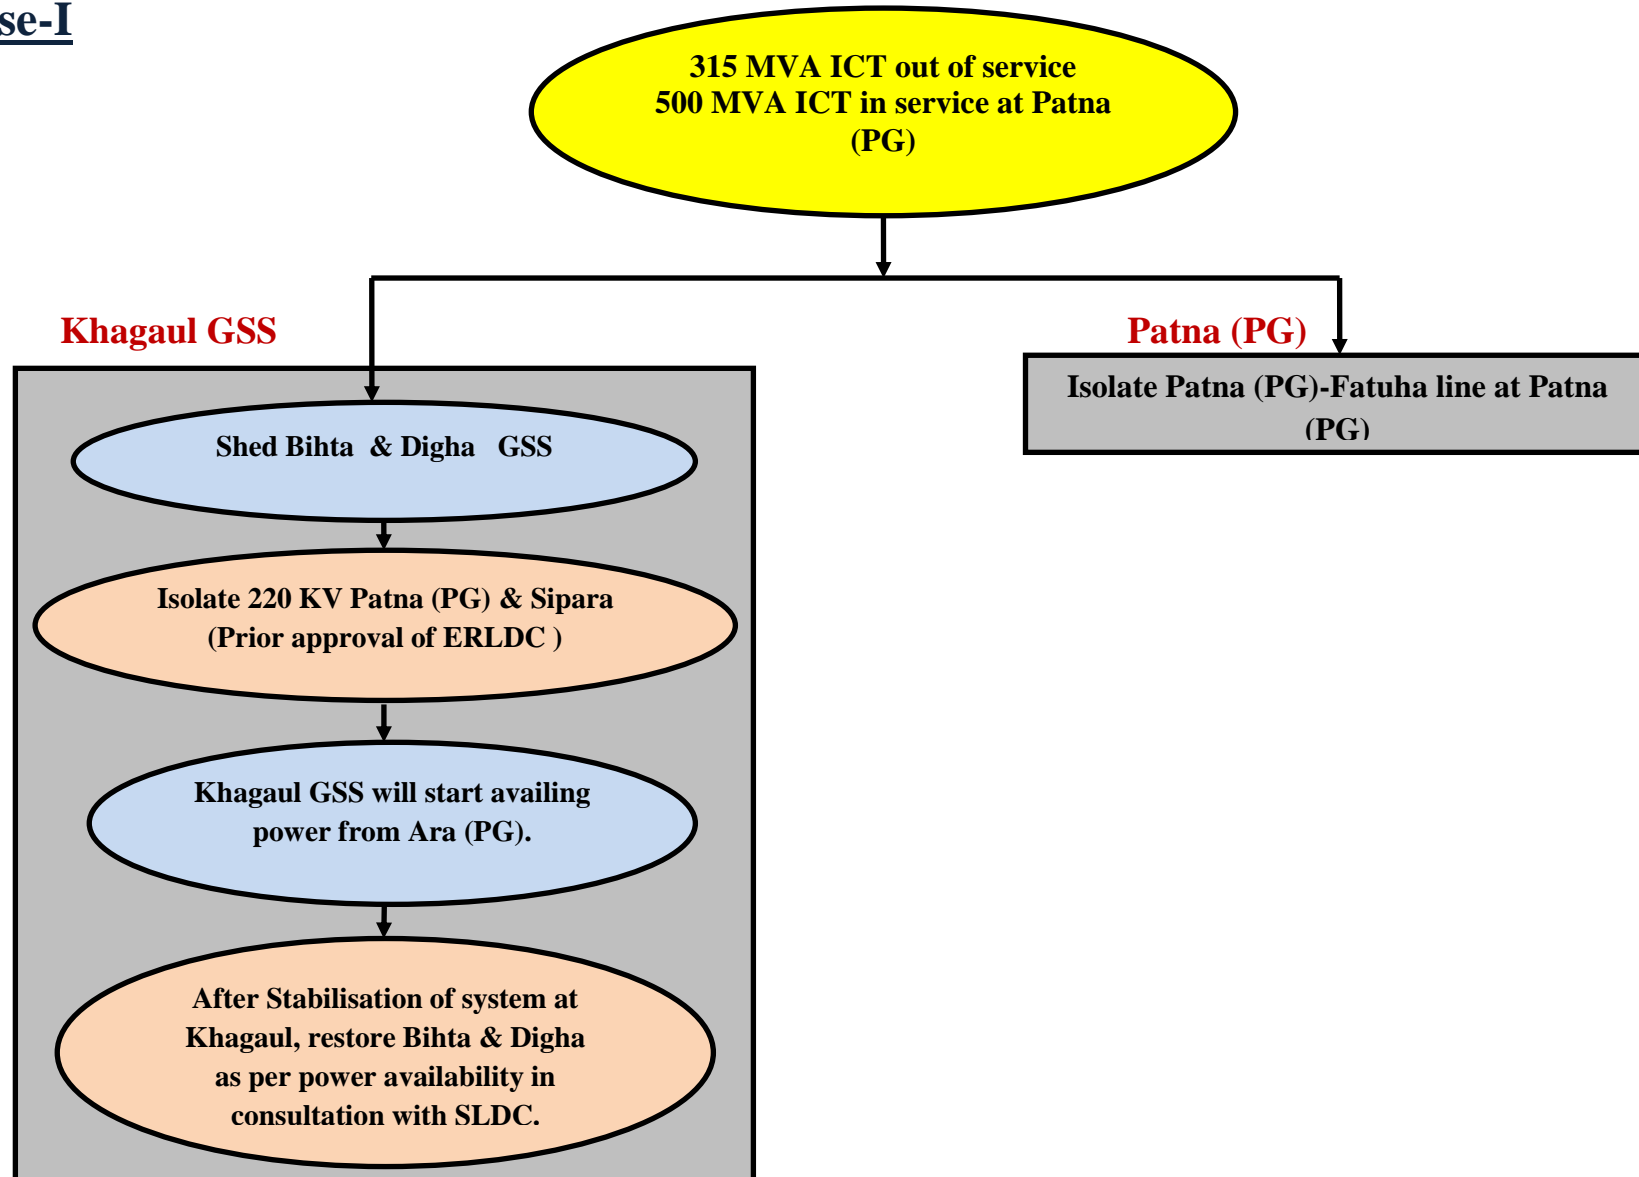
se-I

315 MVA ICT out of service
500 MVA ICT in service at Patna (PG)

Khagaul GSS

Shed Bihta & Digha GSS

Isolate 220 KV Patna (PG) & Sipara (Prior approval of ERLDC )

Khagaul GSS will start availing power from Ara (PG).

After Stabilisation of system at Khagaul, restore Bihta & Digha as per power availability in consultation with SLDC.

Patna (PG)

Isolate Patna (PG)-Fatuha line at Patna (PG)